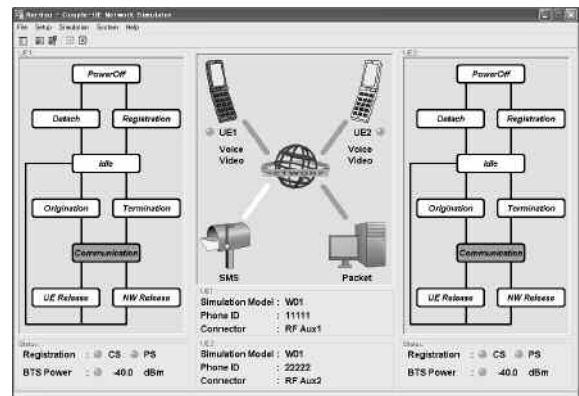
Anritsu - Couple-UE Network Simulator
File Setup Simulation System Help

UE1

PowerOff

Detach

Registration

Idle

Origination

Termination

Communication

UE Release

NW Release

UE1
Voice
Video

UE2
Voice
Video

NETWORK

SMS

Packet

UE2

PowerOff

Detach

Registration

Idle

Origination

Termination

Communication

UE Release

NW Release

UE1
Simulation Model : W01
Phone ID : 11111
Connector : RF Aux1

UE2
Simulation Model : W01
Phone ID : 22222
Connector : RF Aux2

Status
Registration CS PS
BTS Power -40.0 dBm

Status
Registration CS PS
BTS Power -40.0 dBm